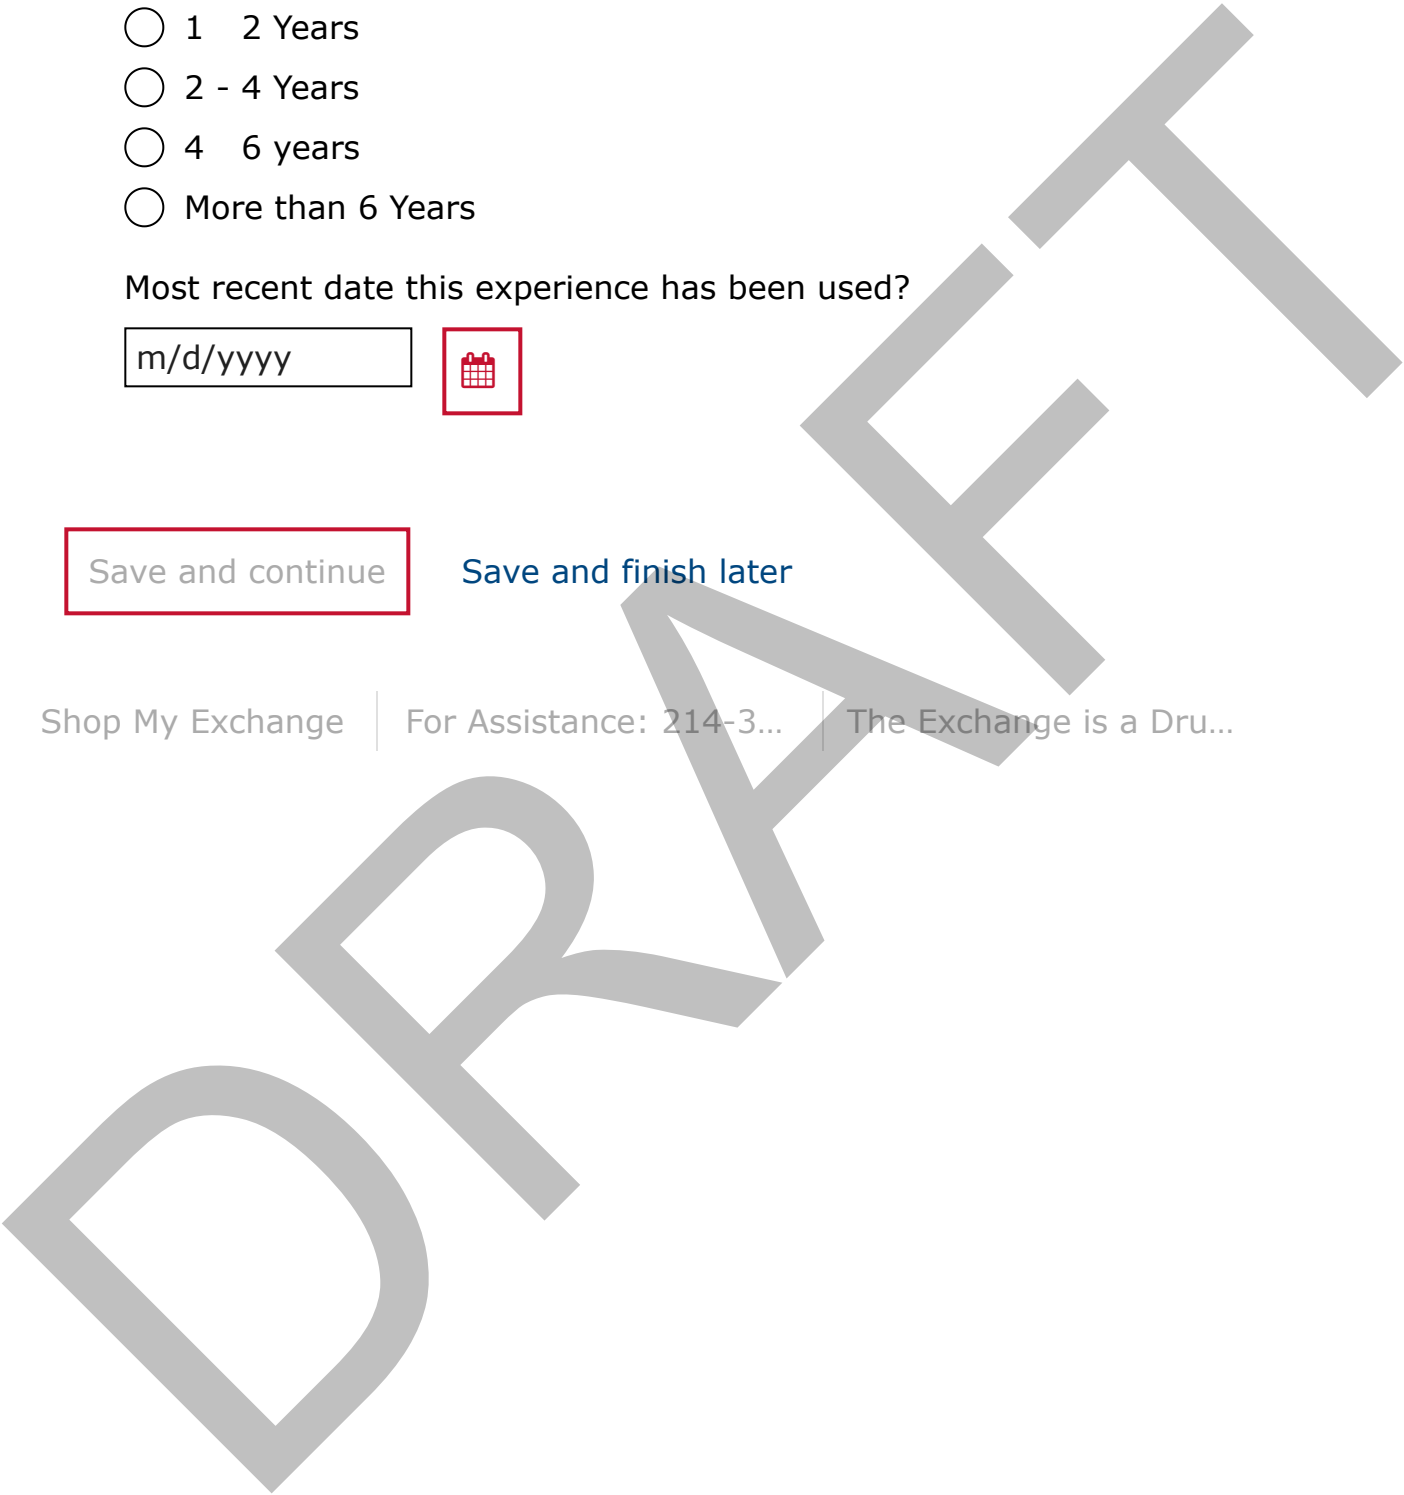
1 2 Years
2 - 4 Years
4 6 years
More than 6 Years

Most recent date this experience has been used?

m/d/yyyy

Save and continue

Save and finish later

Shop My Exchange | For Assistance: 214-3... | The Exchange is a Dru...

DRAFT